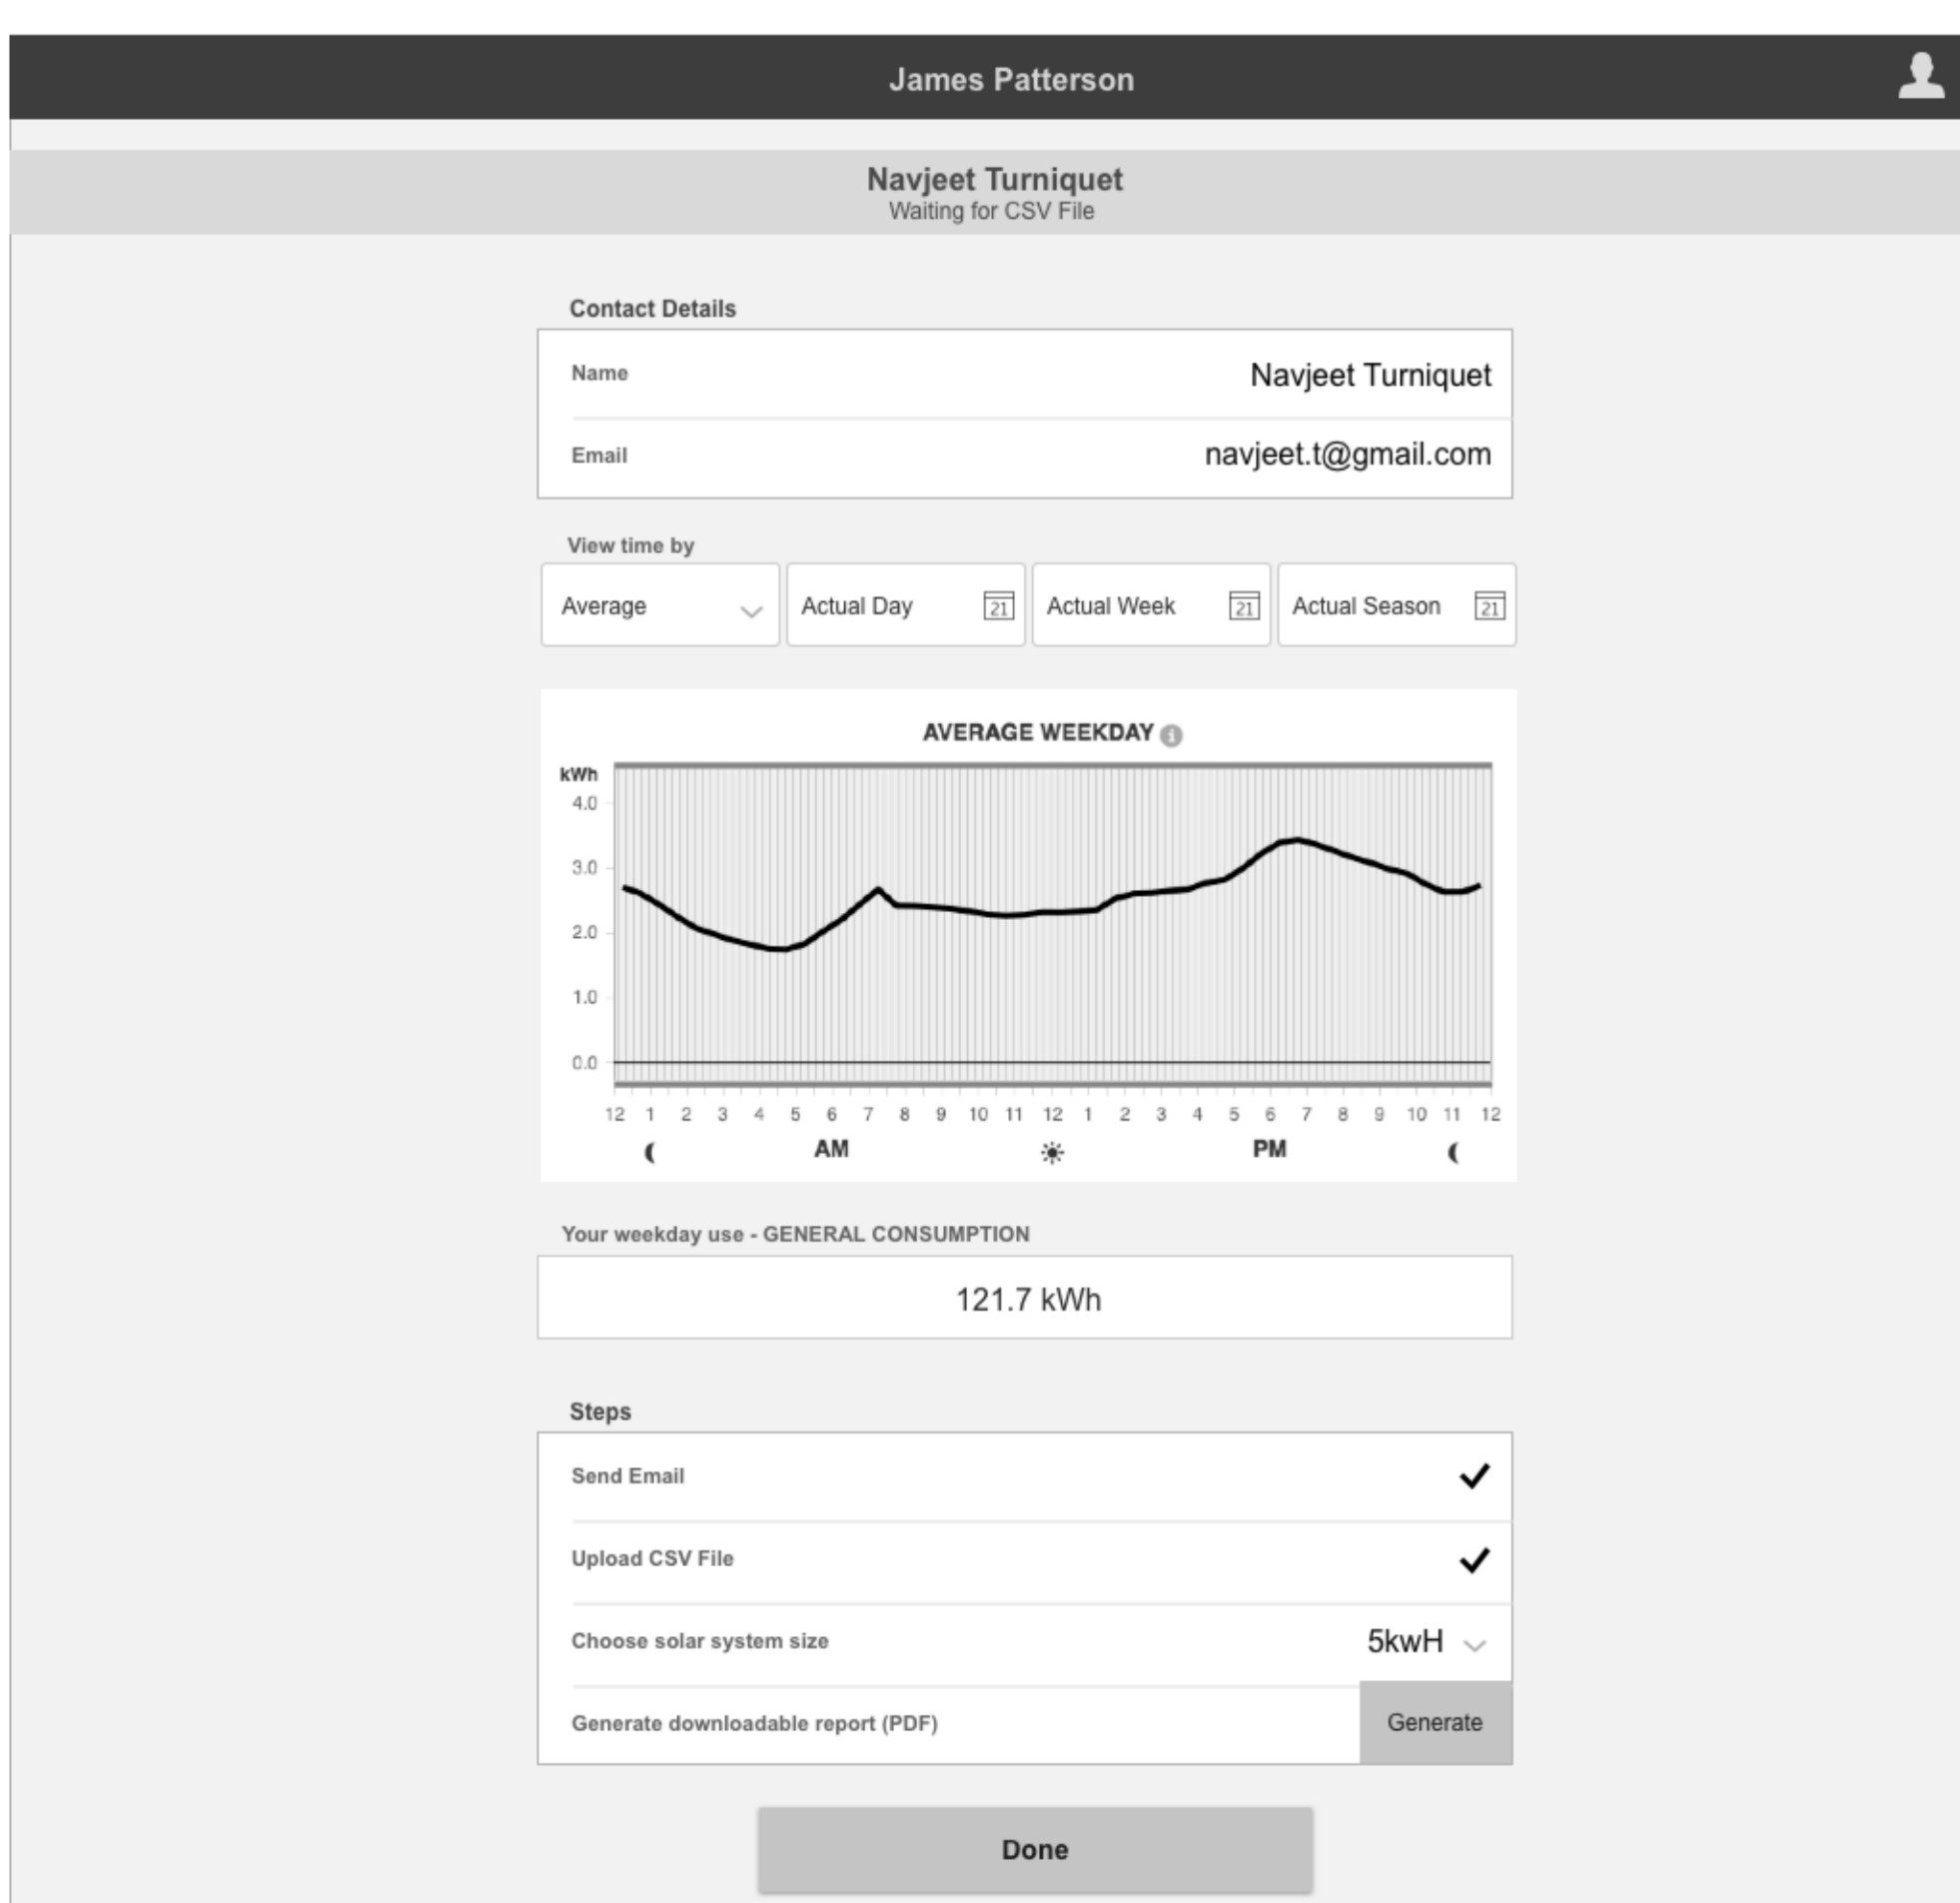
James Patterson

Navjeet Turniquet
Waiting for CSV File

Contact Details

Name Navjeet Turniquet

Email navjeet.t@gmail.com

View time by

Average

Actual Day 21

Actual Week 21

Actual Season 21

AVERAGE WEEKDAY

kWh
4.0
3.0
2.0
1.0
0.0

12 1 2 3 4 5 6 7 8 9 10 11 12 1 2 3 4 5 6 7 8 9 10 11 12

AM PM

Your weekday use - GENERAL CONSUMPTION

121.7 kWh

Steps

Send Email ✓

Upload CSV File ✓

Choose solar system size 5kwH

Generate downloadable report (PDF) Generate

Done